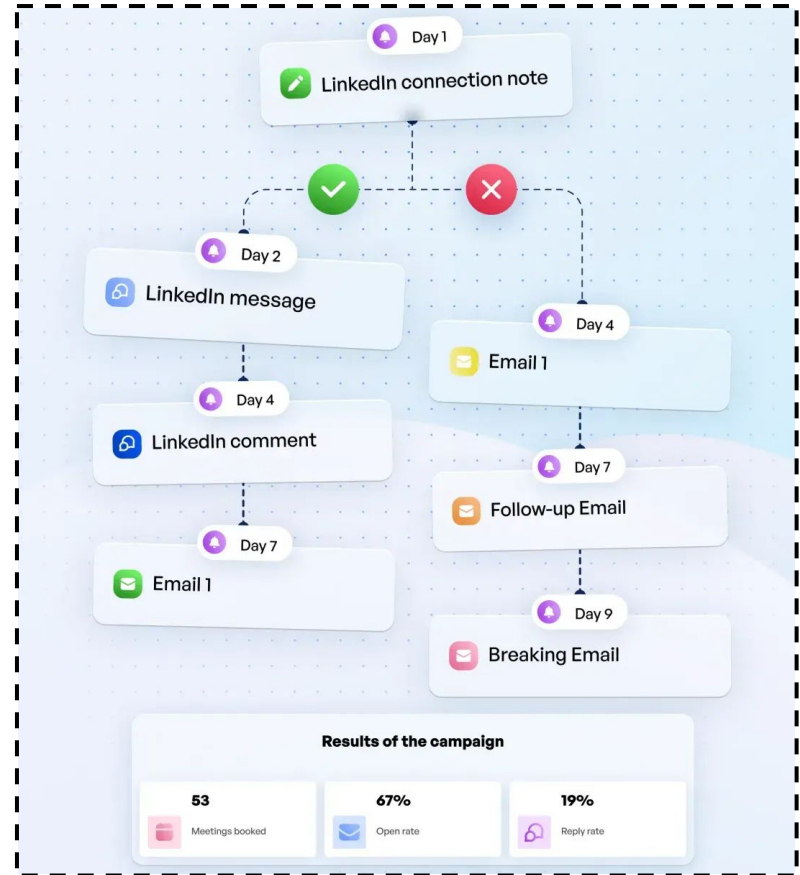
Day 1
LinkedIn connection note

Day 2
LinkedIn message

Day 4
LinkedIn comment

Day 7
Email 1

Day 4
Email 1

Day 7
Follow-up Email

Day 9
Breaking Email

Results of the campaign

| 53 | 67% | 19% |
|---|---|---|
| Meetings booked | Open rate | Reply rate |